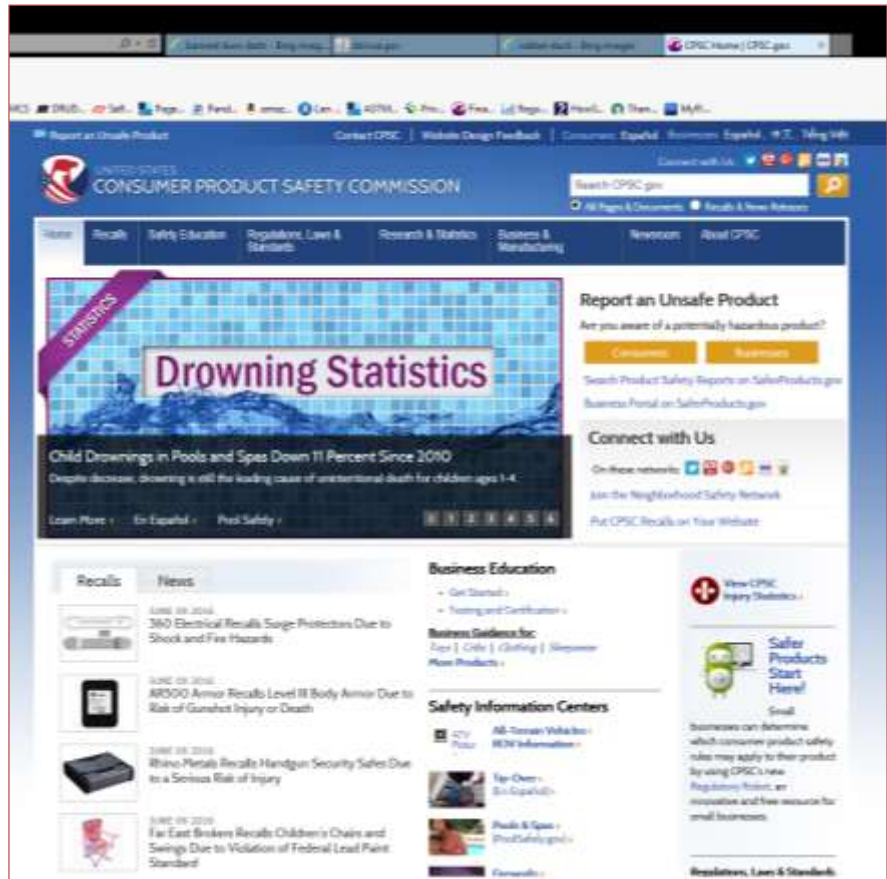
CPSC Home | CPSC.gov

Report an Unsafe Product

Contact CPSC | Website Design Feedback | Consumers: Español Businesses: Español 中文 Tiếng Việt

UNITED STATES
CONSUMER PRODUCT SAFETY COMMISSION

Connect with Us

Search CPSC.gov

All Pages & Documents Recalls & News Releases

Home | Recalls | Safety Education | Regulations, Laws & Standards | Research & Statistics | Business & Manufacturing | Newsroom | About CPSC

STATISTICS

Drowning Statistics

Child Drownings in Pools and Spas Down 11 Percent Since 2010

Despite decrease, drowning is still the leading cause of unintentional death for children ages 1-4.

Learn More › En Español › Pool Safely ›

1 2 3 4 5 6

Report an Unsafe Product

Are you aware of a potentially hazardous product?

Consumers Businesses

Search Product Safety Reports on SaferProducts.gov

Business Portal on SaferProducts.gov

Connect with Us

On these networks:

Join the Neighborhood Safety Network

Put CPSC Recalls on Your Website

Recalls News

JUNE 09, 2016
360 Electrical Recalls Surge Protectors Due to Shock and Fire Hazards

JUNE 09, 2016
AR500 Armor Recalls Level III Body Armor Due to Risk of Gunshot Injury or Death

JUNE 09, 2016
Rhino Metals Recalls Handgun Security Safes Due to a Serious Risk of Injury

JUNE 09, 2016
Far East Brokers Recalls Children's Chairs and Swings Due to Violation of Federal Lead Paint Standard

Business Education

• Get Started ›
• Testing and Certification ›

Business Guidance for:
Toys | Cribs | Clothing | Sleepwear
More Products ›

Safety Information Centers

All-Terrain Vehicles › ROV Information ›

Tip-Over › En Español ›

Pools & Spas › (PoolSafely.gov) ›

Fireworks ›

View CPSC Injury Statistics ›

Safer Products Start Here!

Small businesses can determine which consumer product safety rules may apply to their product by using CPSC's new Regulatory Robot, an innovative and free resource for small businesses.

Regulations, Laws & Standards